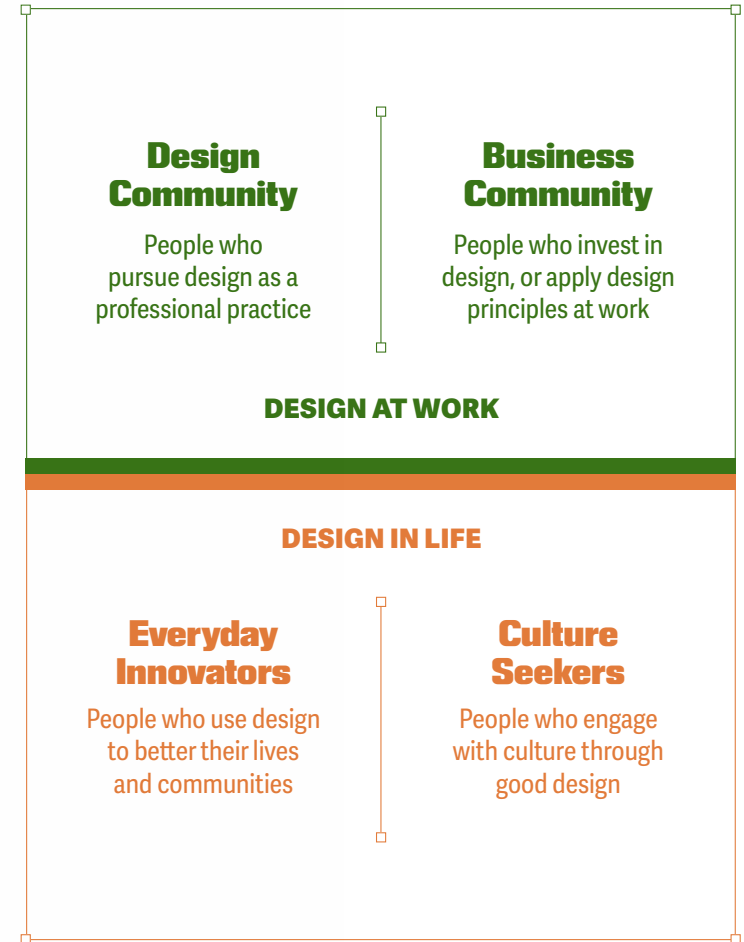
Design Community

People who pursue design as a professional practice

Business Community

People who invest in design, or apply design principles at work

DESIGN AT WORK

DESIGN IN LIFE

Everyday Innovators

People who use design to better their lives and communities

Culture Seekers

People who engage with culture through good design